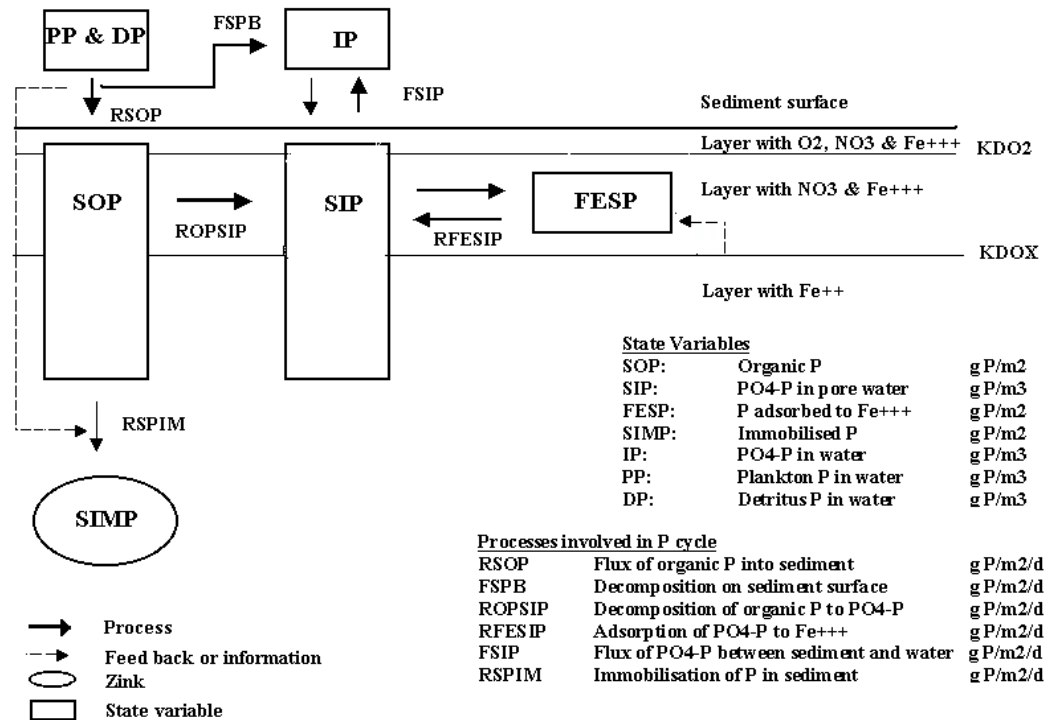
PP & DP

FSPB

IP

RSOP

FSIP

Sediment surface

Layer with O2, NO3 & Fe+++

KDO2

SOP

ROPSIP

SIP

FESP

Layer with NO3 & Fe+++

RFESIP

KDOX

Layer with Fe++

RSPIM

SIMP

State Variables

| | | |
|---|---|---|
| SOP: | Organic P | g P/m2 |
| SIP: | PO4-P in pore water | g P/m3 |
| FESP: | P adsorbed to Fe+++ | g P/m2 |
| SIMP: | Immobilised P | g P/m2 |
| IP: | PO4-P in water | g P/m3 |
| PP: | Plankton P in water | g P/m3 |
| DP: | Detritus P in water | g P/m3 |

Processes involved in P cycle

| | | |
|---|---|---|
| RSOP | Flux of organic P into sediment | g P/m2/d |
| FSPB | Decomposition on sediment surface | g P/m2/d |
| ROPSIP | Decomposition of organic P to PO4-P | g P/m2/d |
| RFESIP | Adsorption of PO4-P to Fe+++ | g P/m2/d |
| FSIP | Flux of PO4-P between sediment and water | g P/m2/d |
| RSPIM | Immobilisation of P in sediment | g P/m2/d |

Process

Feed back or information

Zink

State variable